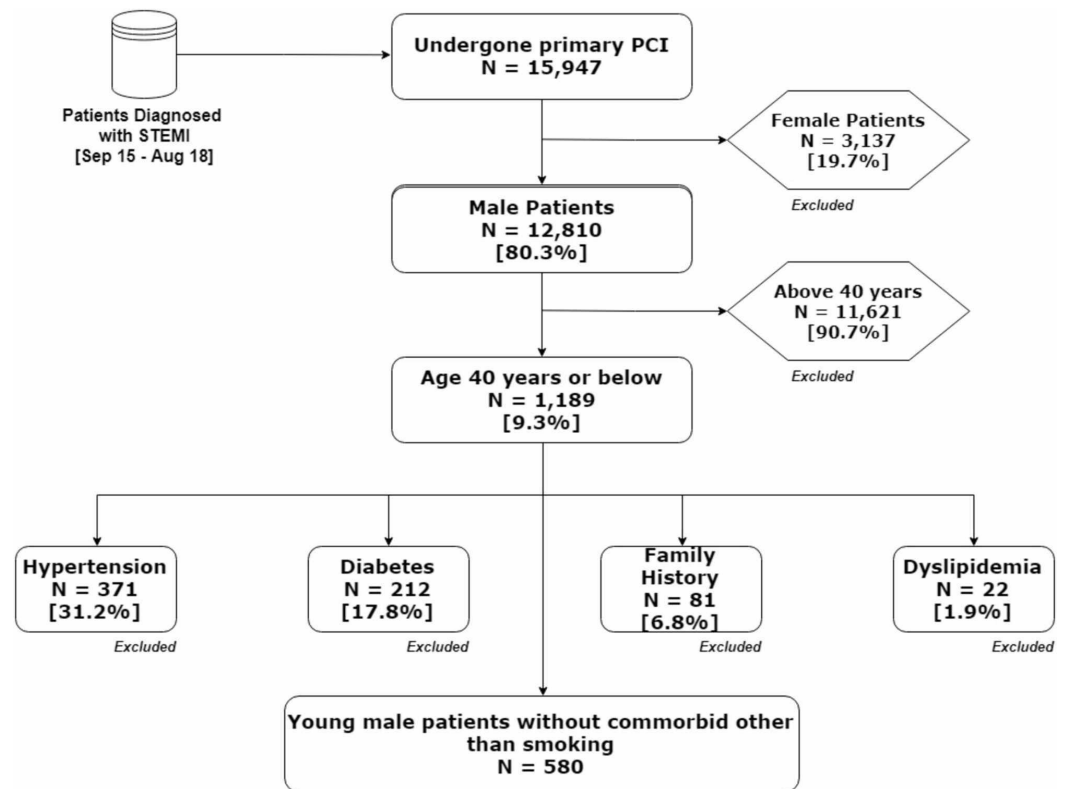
Patients Diagnosed with STEMI [Sep 15 - Aug 18]

Undergone primary PCI
N = 15,947

Female Patients
N = 3,137
[19.7%]

Excluded

Male Patients
N = 12,810
[80.3%]

Above 40 years
N = 11,621
[90.7%]

Excluded

Age 40 years or below
N = 1,189
[9.3%]

Hypertension
N = 371
[31.2%]

Excluded

Diabetes
N = 212
[17.8%]

Excluded

Family History
N = 81
[6.8%]

Excluded

Dyslipidemia
N = 22
[1.9%]

Excluded

Young male patients without commorbid other than smoking
N = 580